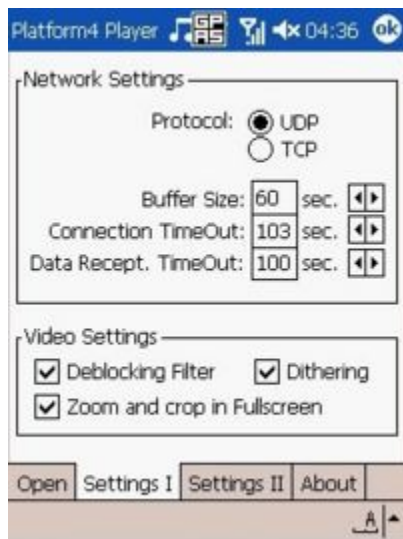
Platform4 Player 04:36 ok

Network Settings

Protocol: UDP
TCP

Buffer Size: 60 sec.
Connection TimeOut: 103 sec.
Data Recept. TimeOut: 100 sec.

Video Settings

Deblocking Filter
Dithering
Zoom and crop in Fullscreen

Open | Settings I | Settings II | About

A